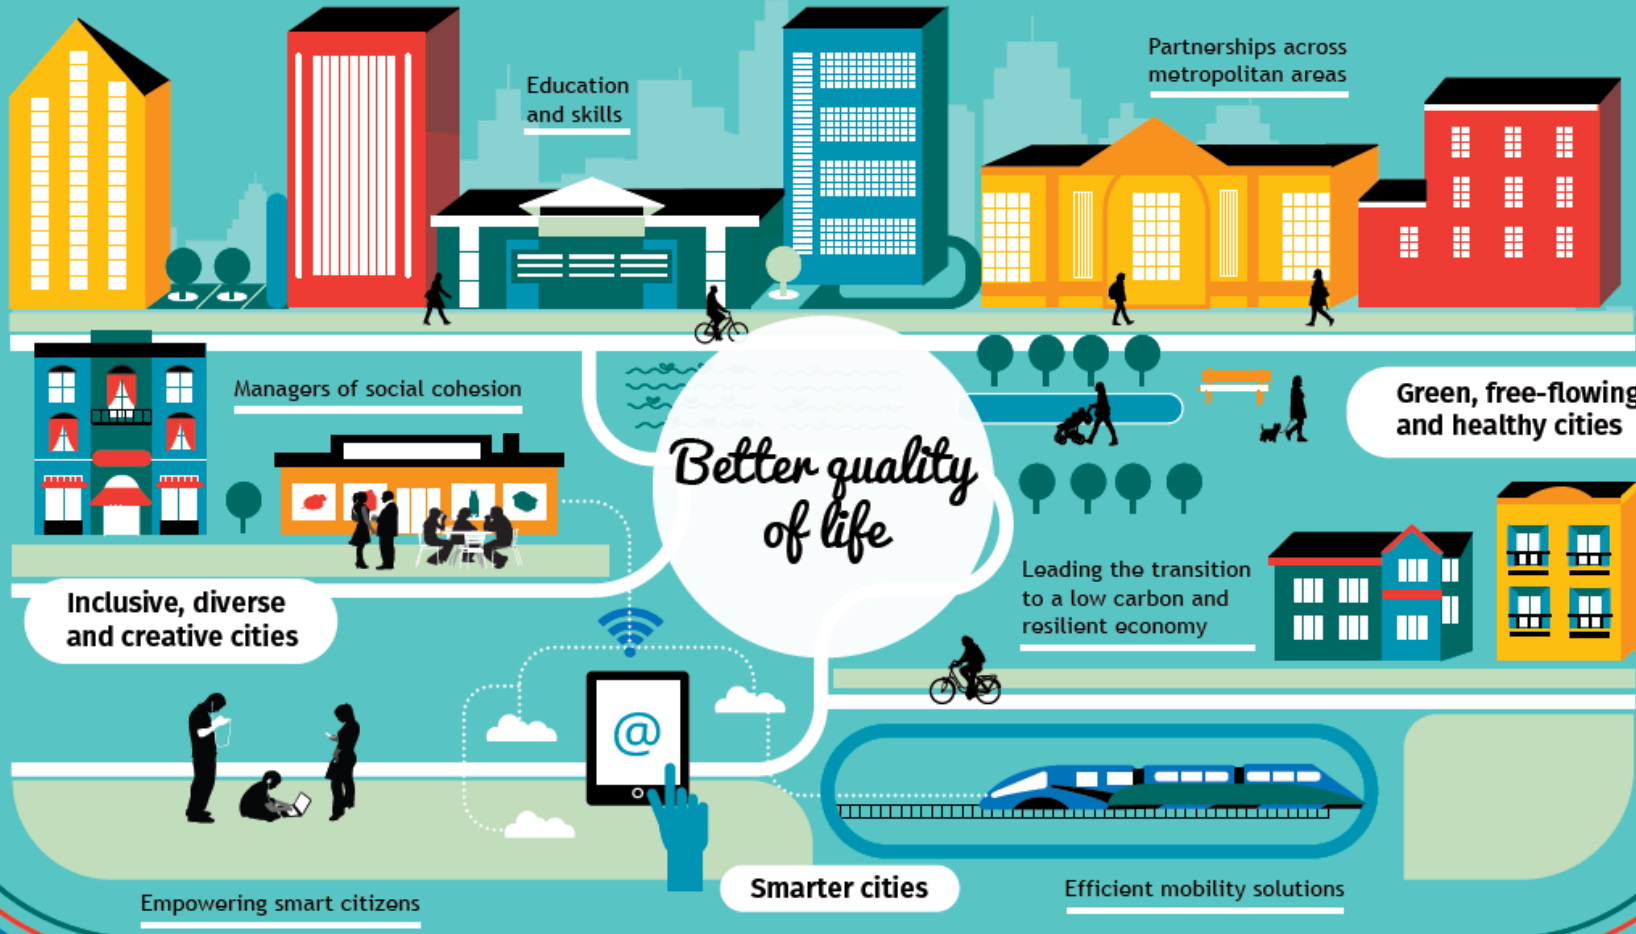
Education and skills

Partnerships across metropolitan areas

Managers of social cohesion

Better quality of life

Green, free-flowing and healthy cities

Inclusive, diverse and creative cities

Leading the transition to a low carbon and resilient economy

@

Smarter cities

Efficient mobility solutions

Empowering smart citizens